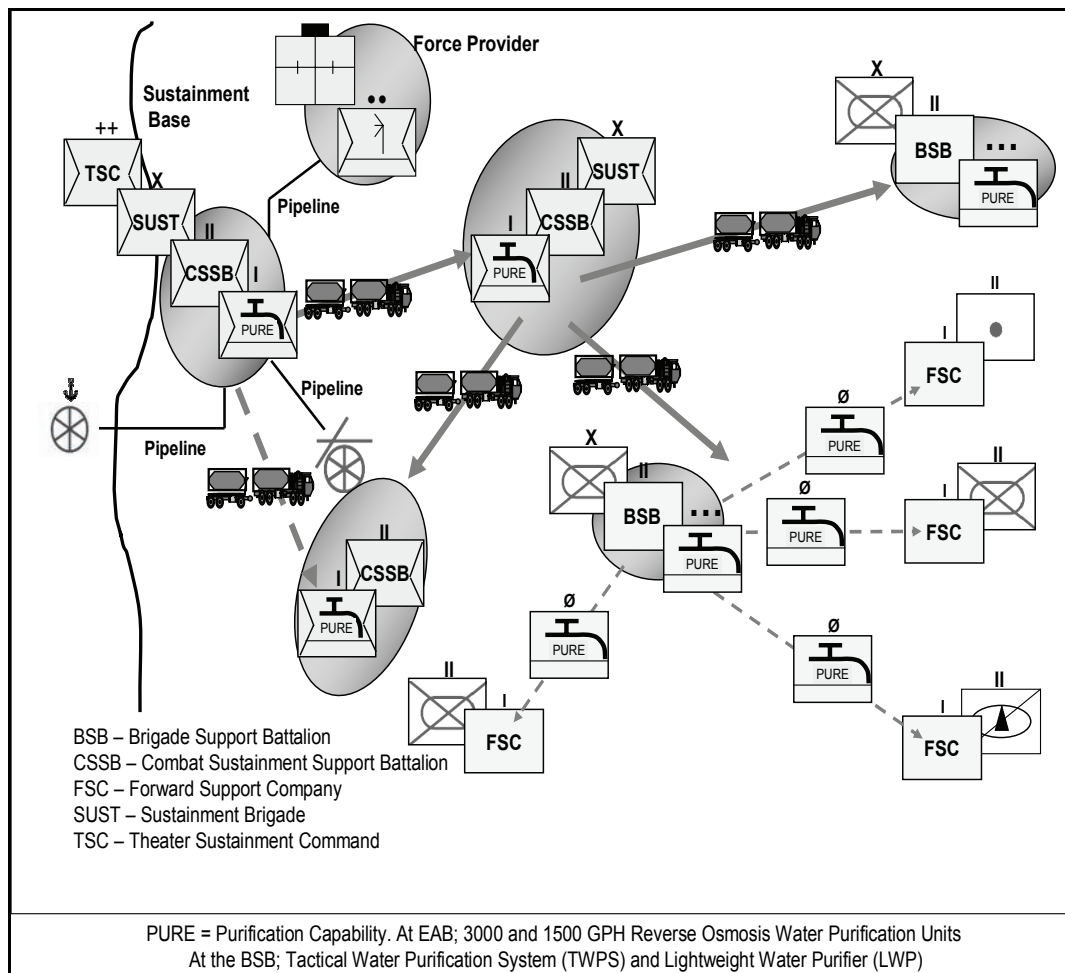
Force Provider
••
Sustainment Base
++
TSC
X
SUST
II
CSSB
I
PURE
Pipeline
Pipeline
Pipeline
X
II
SUST
CSSB
I
PURE
X
II
BSB
•••
PURE
II
I
FSC
Ø
PURE
X
II
BSB
•••
PURE
Ø
PURE
II
I
FSC
II
CSSB
I
PURE
Ø
PURE
Ø
PURE
II
I
FSC
II
I
FSC

BSB – Brigade Support Battalion
CSSB – Combat Sustainment Support Battalion
FSC – Forward Support Company
SUST – Sustainment Brigade
TSC – Theater Sustainment Command

PURE = Purification Capability. At EAB; 3000 and 1500 GPH Reverse Osmosis Water Purification Units
At the BSB; Tactical Water Purification System (TWPS) and Lightweight Water Purifier (LWP)